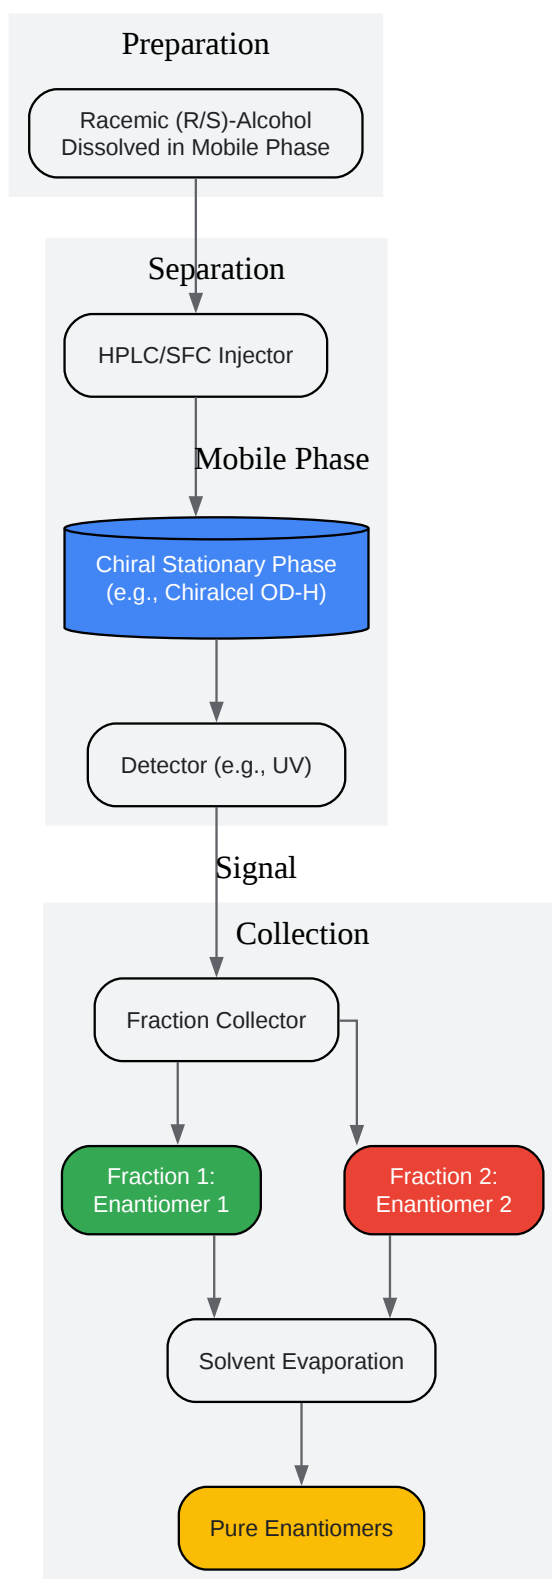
Preparation

Racemic (R/S)-Alcohol Dissolved in Mobile Phase

Separation

HPLC/SFC Injector

Mobile Phase

Chiral Stationary Phase (e.g., Chiralcel OD-H)

Detector (e.g., UV)

Signal

Collection

Fraction Collector

Fraction 1: Enantiomer 1

Fraction 2: Enantiomer 2

Solvent Evaporation

Pure Enantiomers